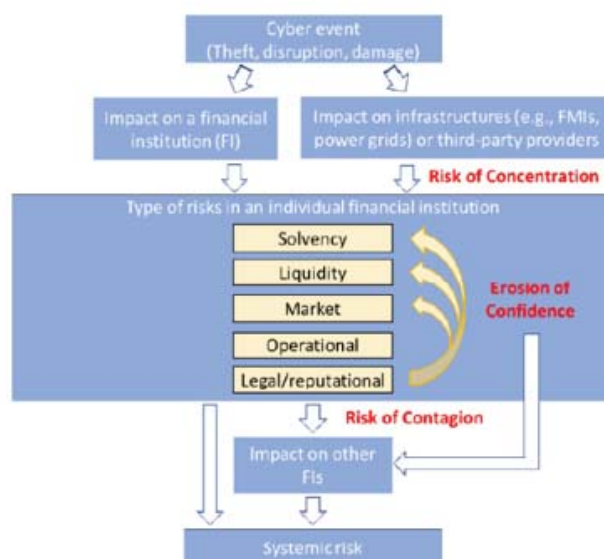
Cyber event
(Theft, disruption, damage)

Impact on a financial institution (FI)

Impact on infrastructures (e.g., FMIs, power grids) or third-party providers

Risk of Concentration

Type of risks in an individual financial institution

Solvency

Liquidity

Market

Operational

Legal/reputational

Erosion of Confidence

Risk of Contagion

Impact on other FIs

Systemic risk